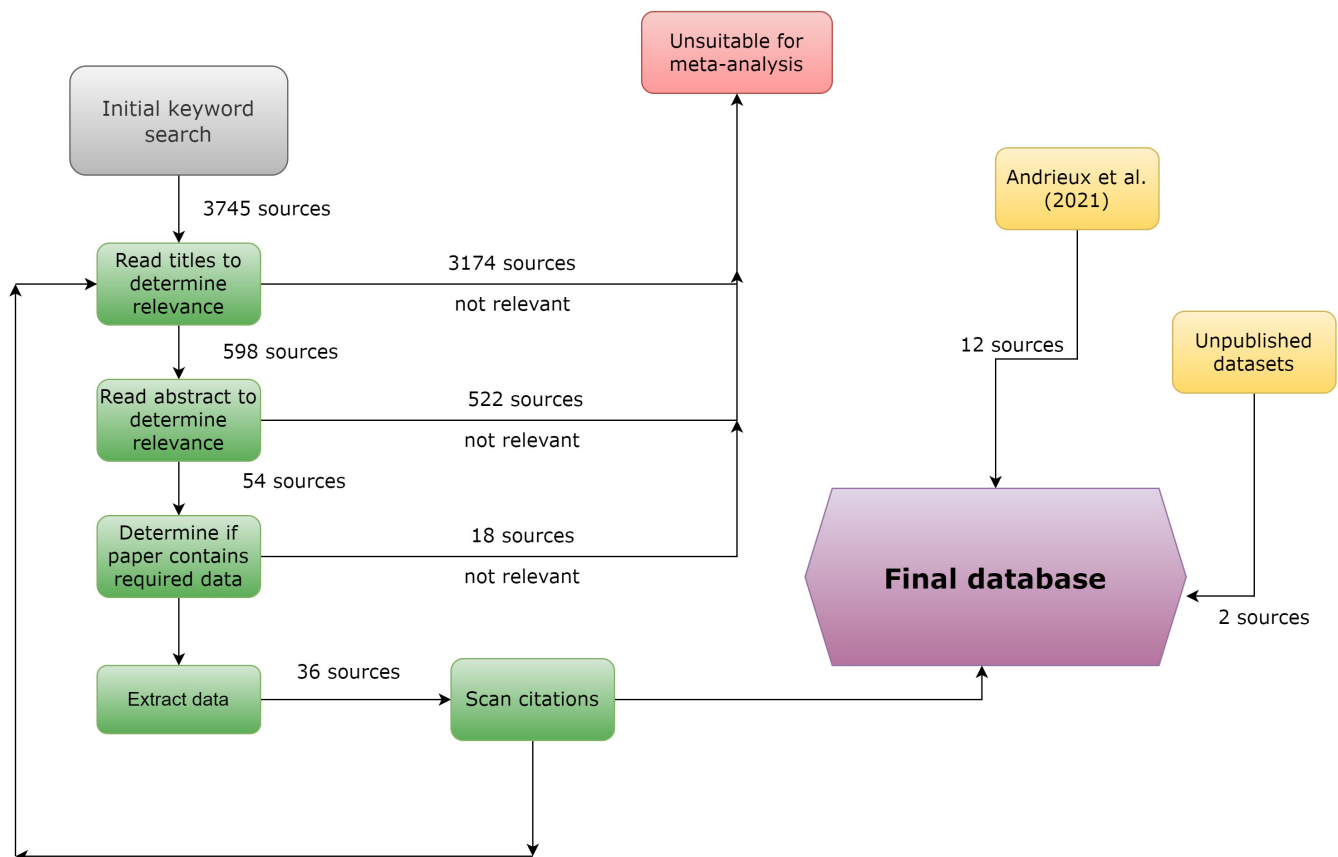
Unsuitable for meta-analysis

Initial keyword search

3745 sources

Read titles to determine relevance

3174 sources

not relevant

598 sources

Read abstract to determine relevance

522 sources

not relevant

54 sources

Determine if paper contains required data

18 sources

not relevant

Extract data

36 sources

Scan citations

Andrieux et al. (2021)

12 sources

Unpublished datasets

Final database

2 sources